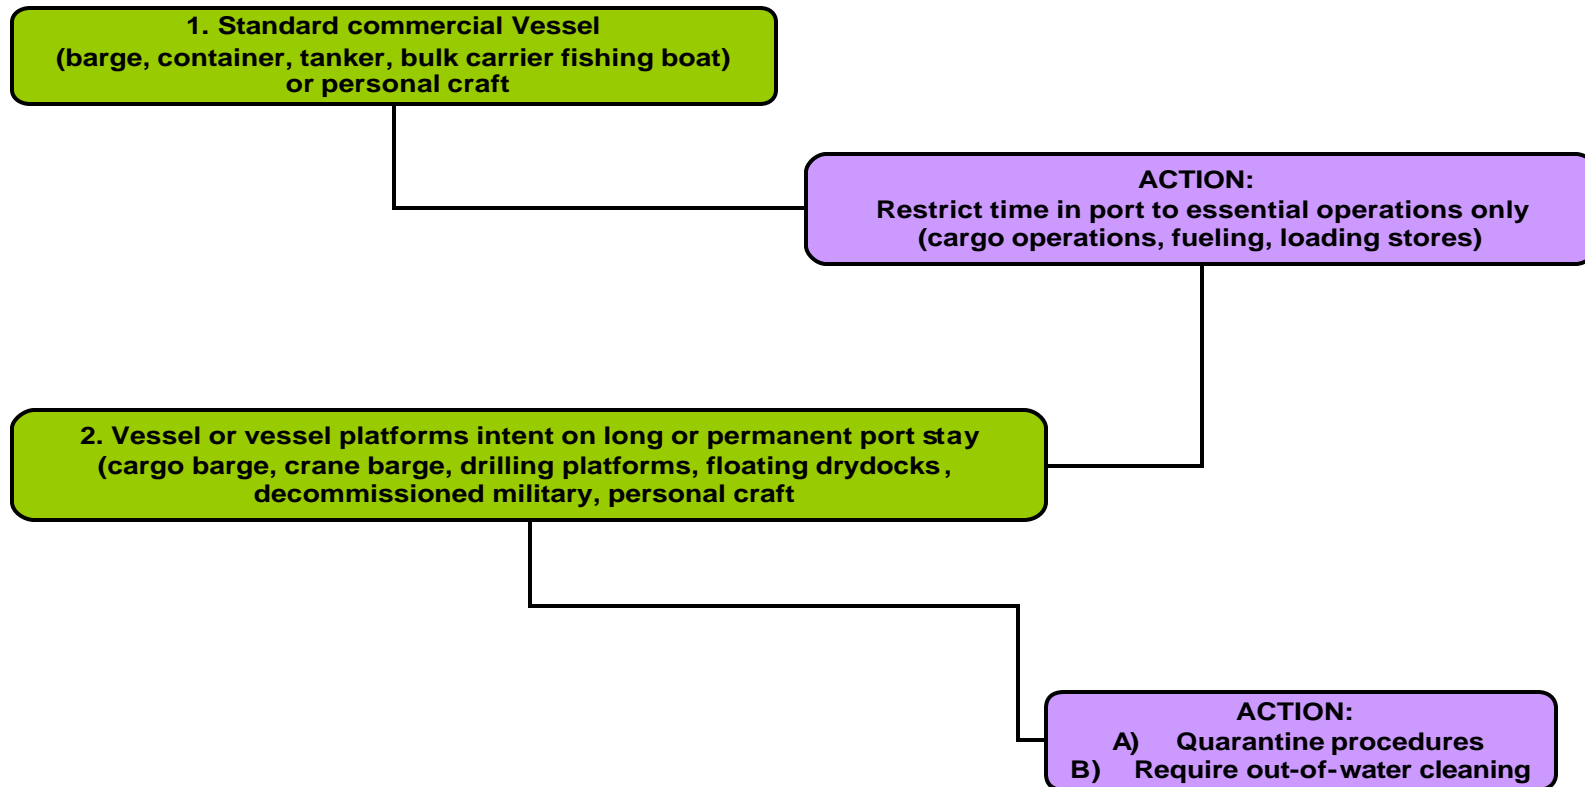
1. Standard commercial Vessel
(barge, container, tanker, bulk carrier fishing boat)
or personal craft

ACTION:
Restrict time in port to essential operations only
(cargo operations, fueling, loading stores)

2. Vessel or vessel platforms intent on long or permanent port stay
(cargo barge, crane barge, drilling platforms, floating drydocks,
decommissioned military, personal craft

ACTION:
A) Quarantine procedures
B) Require out-of-water cleaning